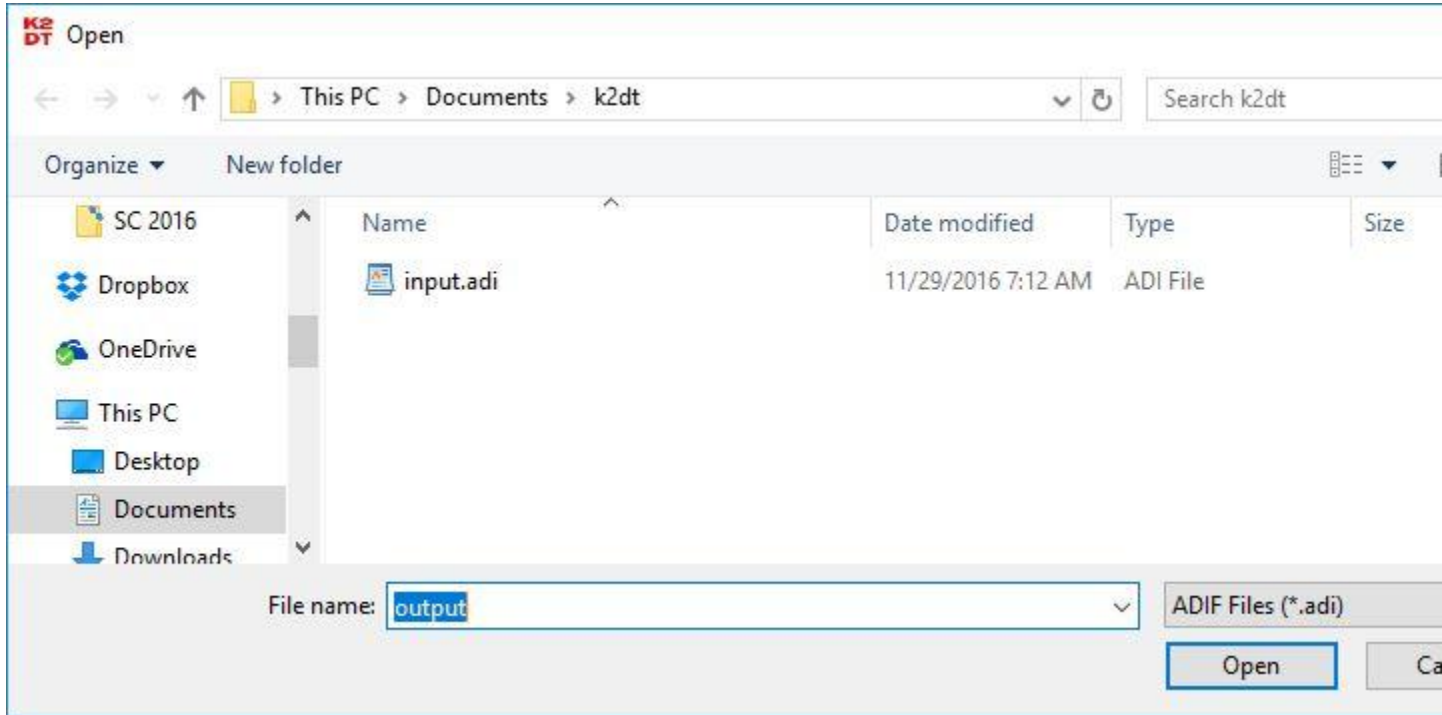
K2 DT Open

> This PC > Documents > k2dt

Search k2dt

Organize ▾ New folder

SC 2016
Dropbox
OneDrive
This PC
Desktop
Documents
Downloads

| Name | Date modified | Type | Size |
|---|---|---|---|
| input.adi | 11/29/2016 7:12 AM | ADI File | |

File name: output

ADIF Files (*.adi)

Open

Ca